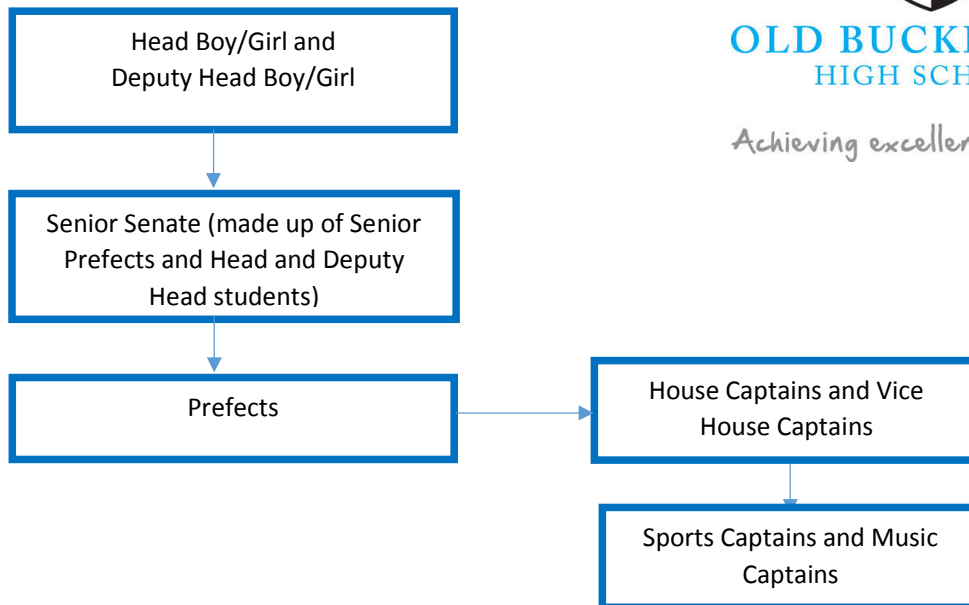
OLD BUCK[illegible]
HIGH SCH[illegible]

Achieving excelle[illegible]

Head Boy/Girl and Deputy Head Boy/Girl

Senior Senate (made up of Senior Prefects and Head and Deputy Head students)

Prefects

House Captains and Vice House Captains

Sports Captains and Music Captains